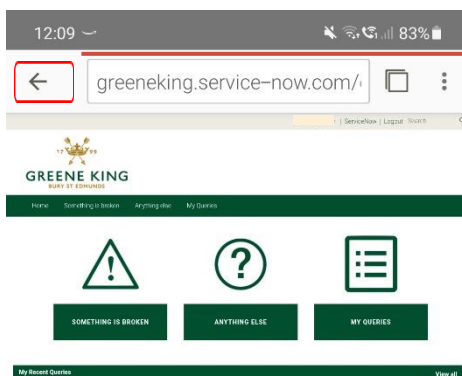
12:09

83%

greeneking.service-now.com/

| ServiceNow | Logout Search

17 99

GREENE KING

BURY ST EDMUNDS

Home Something is broken Anything else My Queries

SOMETHING IS BROKEN

ANYTHING ELSE

MY QUERIES

My Recent Queries

View all